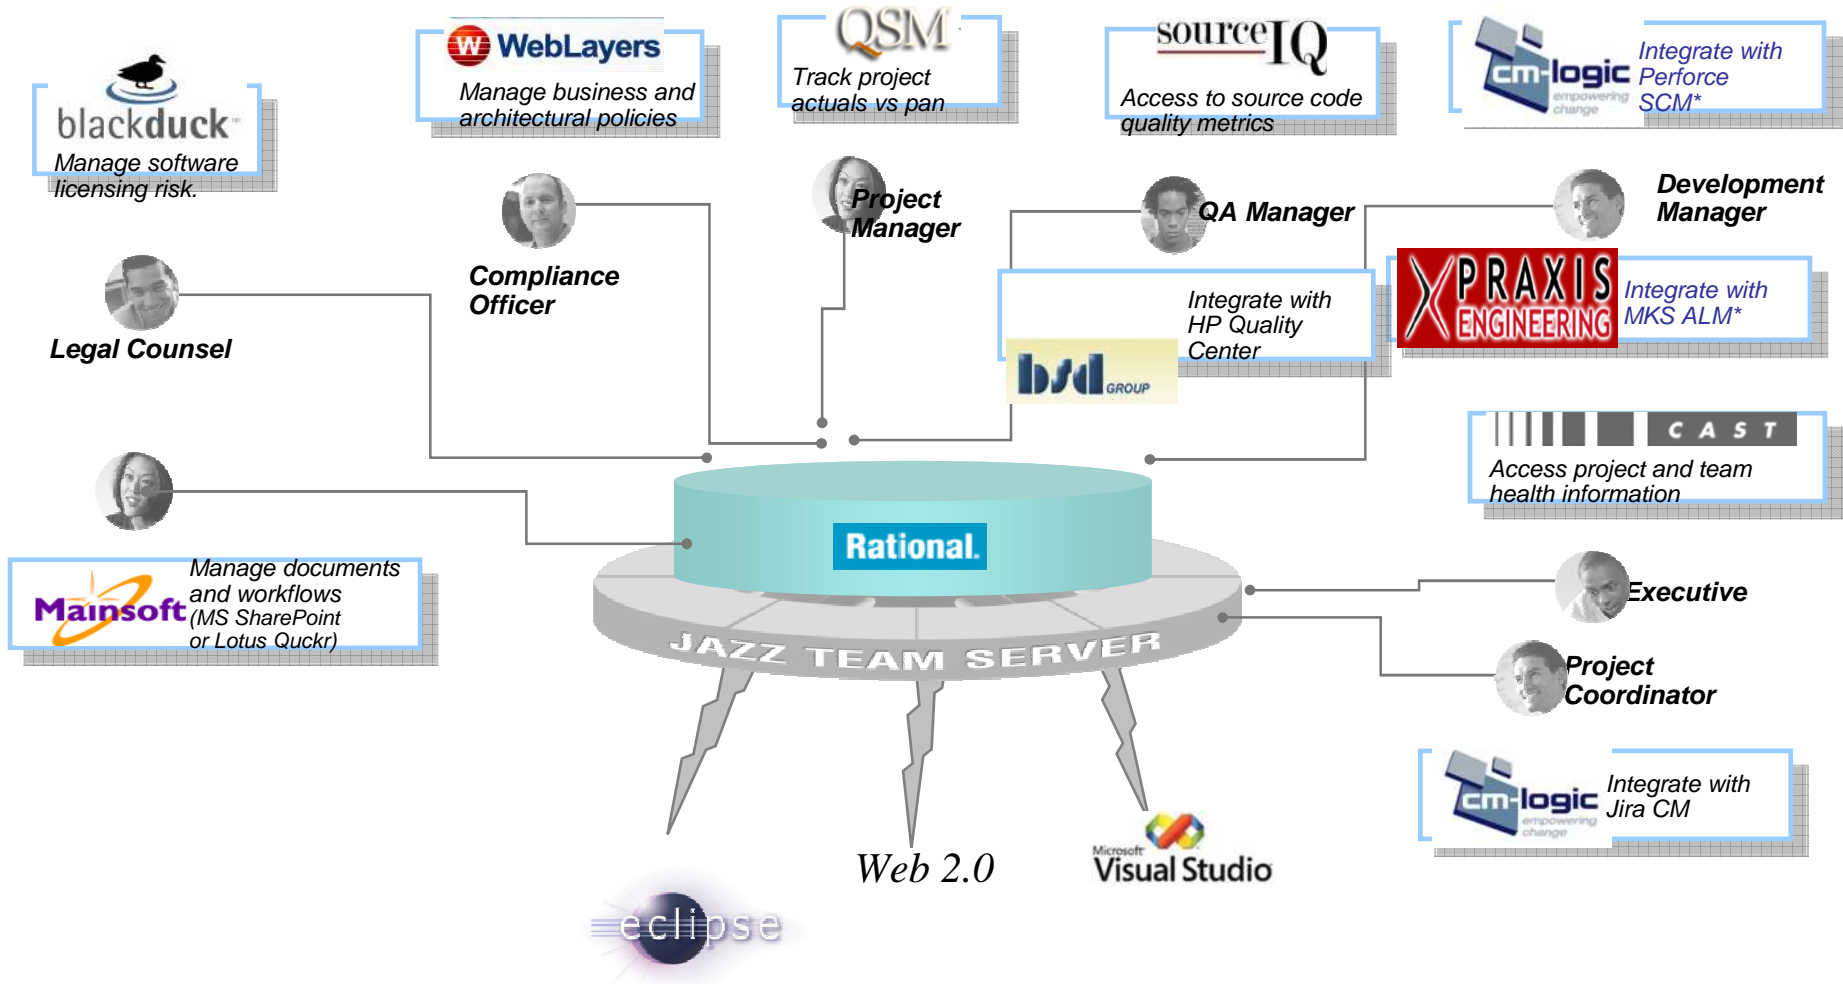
blackduck

Manage software licensing risk.

WebLayers

Manage business and architectural policies

QSM

Track project actuals vs pan

sourceIQ

Access to source code quality metrics

cm-logic empowering change

Integrate with Perforce SCM*

Compliance Officer

Project Manager

QA Manager

Development Manager

Legal Counsel

Integrate with HP Quality Center

bsd GROUP

PRAXIS ENGINEERING

Integrate with MKS ALM*

CAST

Access project and team health information

Rational.

Mainsoft

Manage documents and workflows (MS SharePoint or Lotus Quckr)

JAZZ TEAM SERVER

Executive

Project Coordinator

cm-logic empowering change

Integrate with Jira CM

Web 2.0

Microsoft Visual Studio

eclipse